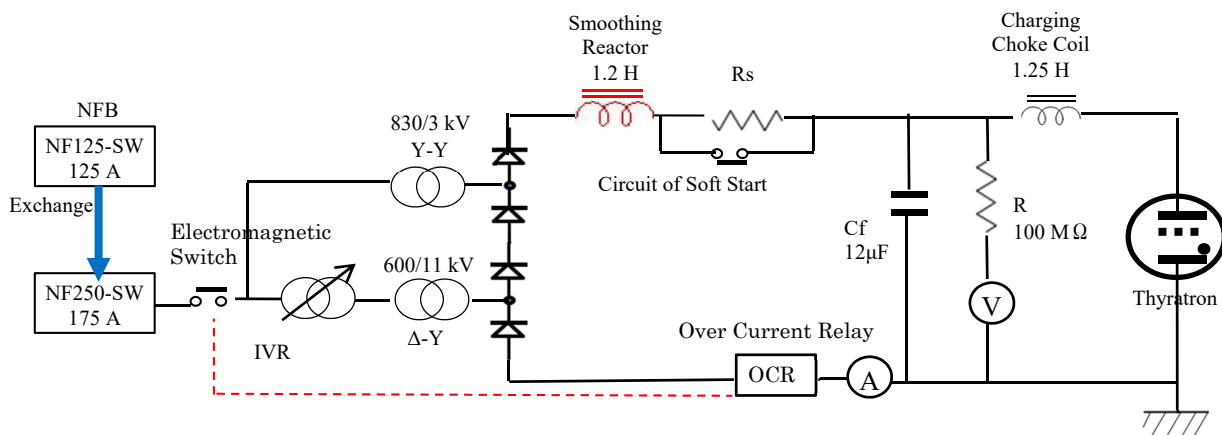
NFB

NF125-SW
125 A

Exchange

NF250-SW
175 A

Electromagnetic Switch

IVR

830/3 kV
Y-Y

600/11 kV
Δ-Y

Smoothing Reactor
1.2 H

Rs

Circuit of Soft Start

Charging Choke Coil
1.25 H

Cf
12μF

R
100 MΩ

V

Thyratron

Over Current Relay

OCR

A